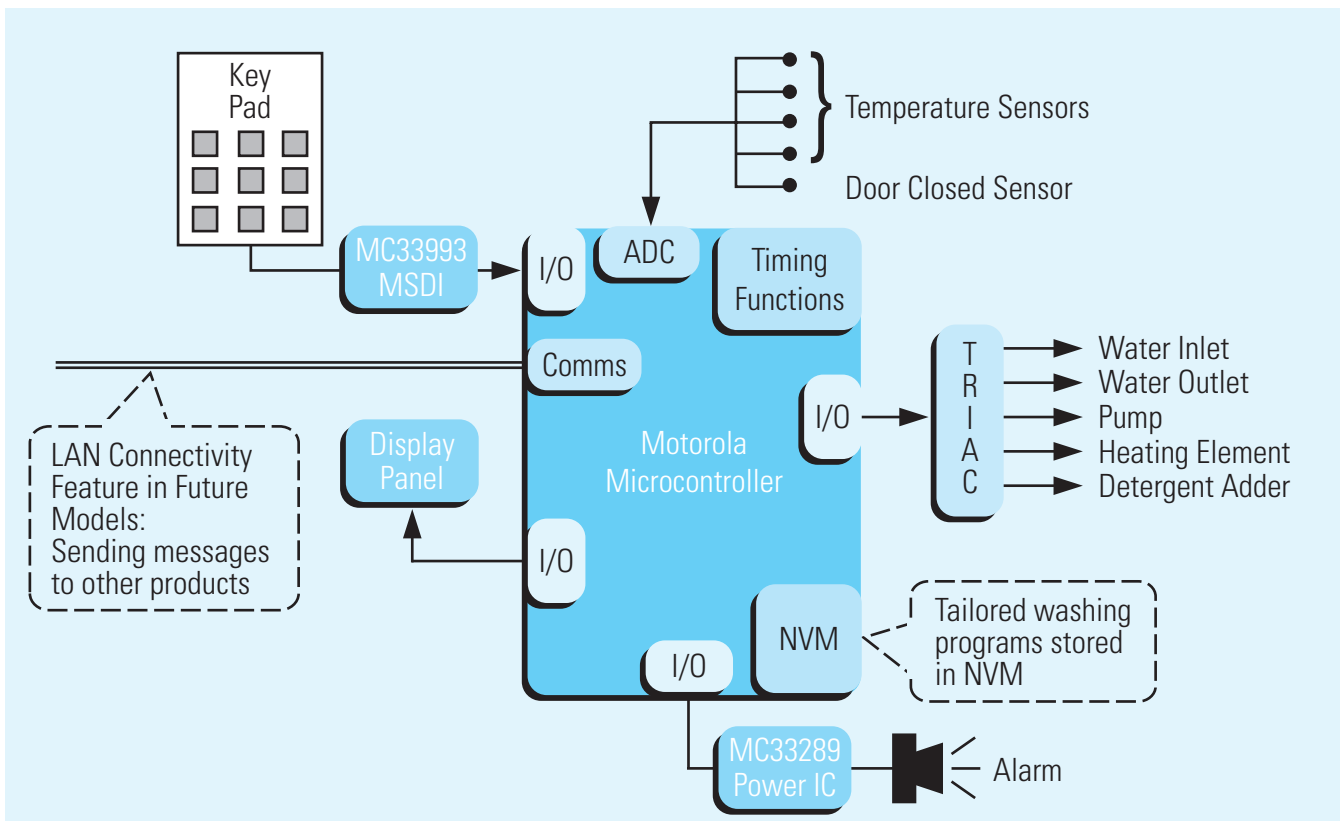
Key Pad

Temperature Sensors

Door Closed Sensor

MC33993 MSDI

I/O

ADC

Timing Functions

Comms

T R I A C

Water Inlet
Water Outlet
Pump
Heating Element
Detergent Adder

I/O

Motorola Microcontroller

LAN Connectivity Feature in Future Models: Sending messages to other products

Display Panel

I/O

NVM

Tailored washing programs stored in NVM

I/O

MC33289 Power IC

Alarm